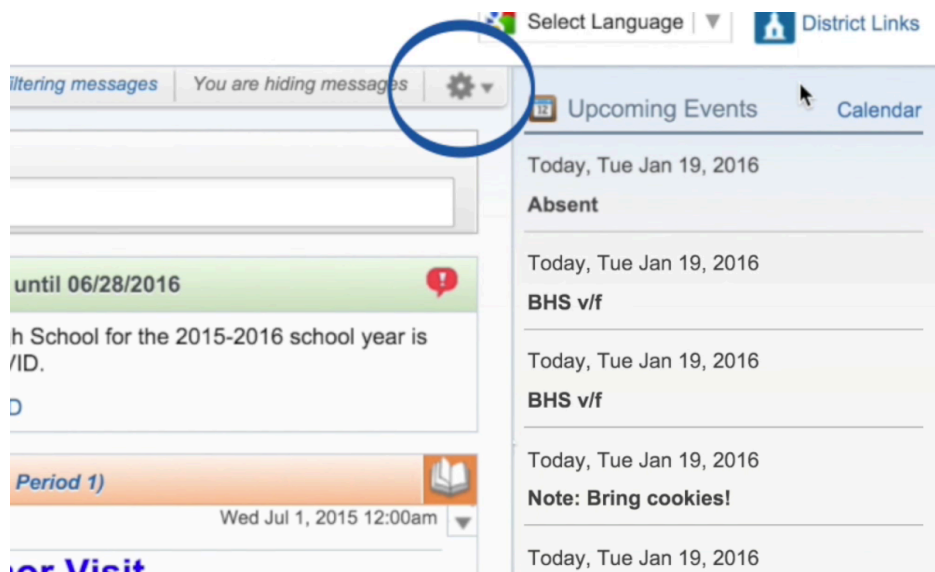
Select Language | ▼

District Links

iltering messages | You are hiding messages

Upcoming Events

Calendar

Today, Tue Jan 19, 2016

Absent

Today, Tue Jan 19, 2016

BHS v/f

Today, Tue Jan 19, 2016

BHS v/f

Today, Tue Jan 19, 2016

Note: Bring cookies!

Today, Tue Jan 19, 2016

until 06/28/2016

h School for the 2015-2016 school year is /ID.

D

Period 1)

Wed Jul 1, 2015 12:00am

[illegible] Visit